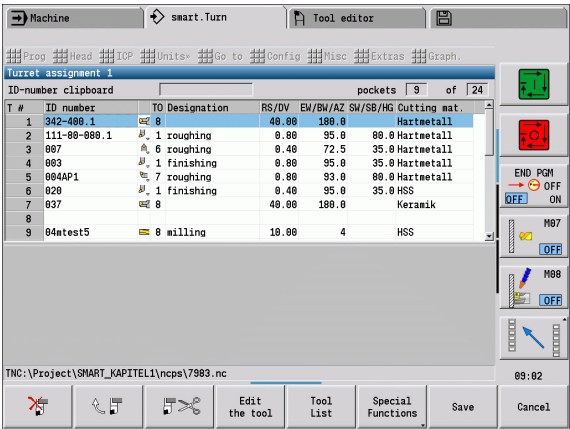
Machine | smart.Turn | Tool editor

Prog | Head | ICP | Units» | Go to | Config | Misc | Extras | Graph.

Turret assignment 1

ID-number clipboard | pockets 9 of 24

| T # | ID number | TO | Designation | RS/DV | EW/BW/AZ | SW/SB/HG | Cutting mat. |
|---|---|---|---|---|---|---|---|
| 1 | 342-400.1 | 8 | | 40.00 | 180.0 | | Hartmetall |
| 2 | 111-80-080.1 | 1 | roughing | 0.80 | 95.0 | 80.0 | Hartmetall |
| 3 | 007 | 6 | roughing | 0.40 | 72.5 | 35.0 | Hartmetall |
| 4 | 003 | 1 | finishing | 0.80 | 95.0 | 35.0 | Hartmetall |
| 5 | 004AP1 | 7 | roughing | 0.80 | 93.0 | 80.0 | Hartmetall |
| 6 | 020 | 1 | finishing | 0.40 | 95.0 | 35.0 | HSS |
| 7 | 037 | 8 | | 40.00 | 180.0 | | Keramik |
| 8 | | | | | | | |
| 9 | 04mtest5 | 8 | milling | 10.00 | 4 | | HSS |

END PGM
OFF
OFF ON

M07
OFF

M08
OFF

TNC:\Project\SMART_KAPITEL1\ncps\7983.nc

09:02

Edit the tool | Tool List | Special Functions | Save | Cancel